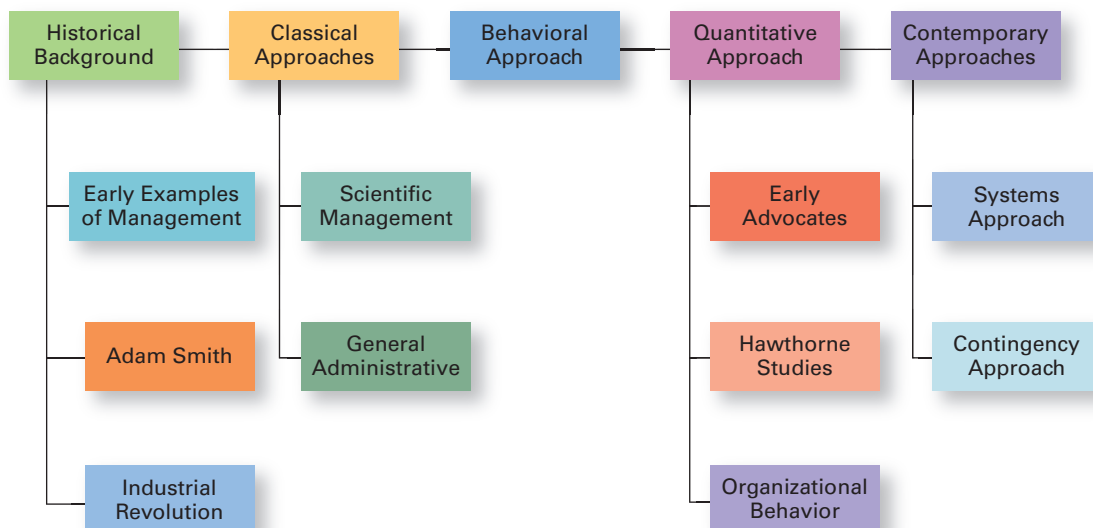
Historical Background

Classical Approaches

Behavioral Approach

Quantitative Approach

Contemporary Approaches

Early Examples of Management

Adam Smith

Industrial Revolution

Scientific Management

General Administrative

Early Advocates

Hawthorne Studies

Organizational Behavior

Systems Approach

Contingency Approach